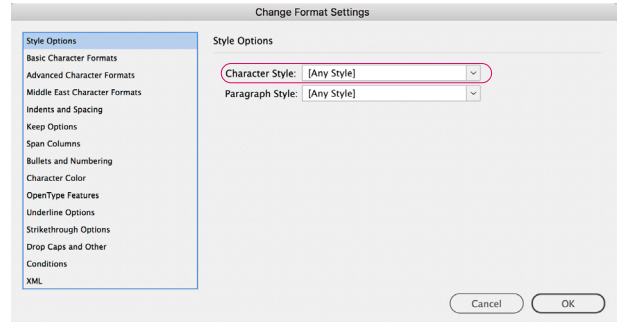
Change Format Settings

Style Options
Basic Character Formats
Advanced Character Formats
Middle East Character Formats
Indents and Spacing
Keep Options
Span Columns
Bullets and Numbering
Character Color
OpenType Features
Underline Options
Strikethrough Options
Drop Caps and Other
Conditions
XML

Style Options

Character Style: [Any Style]
Paragraph Style: [Any Style]

Cancel
OK